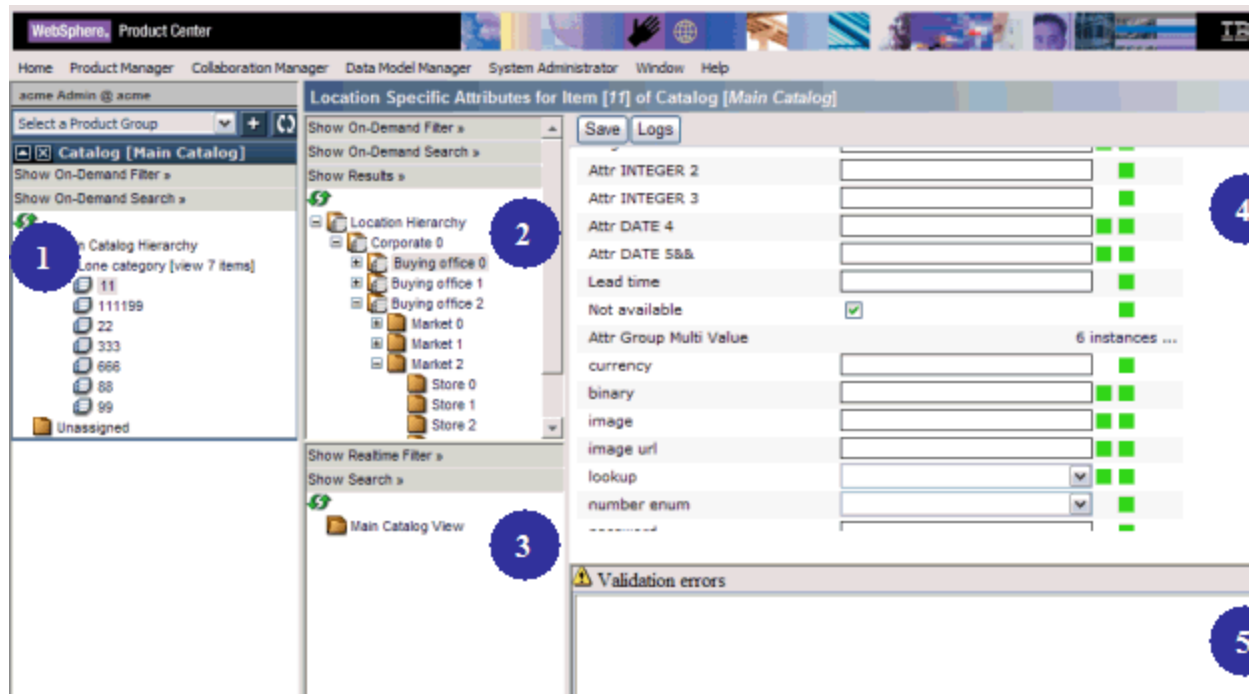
WebSphere. Product Center

IB

Home Product Manager Collaboration Manager Data Model Manager System Administrator Window Help

acme Admin @ acme

Select a Product Group

Catalog [Main Catalog]

Show On-Demand Filter »

Show On-Demand Search »

1

n Catalog Hierarchy

Lone category [view 7 items]

11

111199

22

333

666

88

99

Unassigned

Location Specific Attributes for Item [11] of Catalog [Main Catalog]

Show On-Demand Filter »

Show On-Demand Search »

Show Results »

2

Location Hierarchy

Corporate 0

Buying office 0

Buying office 1

Buying office 2

Market 0

Market 1

Market 2

Store 0

Store 1

Store 2

Show Realtime Filter »

Show Search »

3

Main Catalog View

Save Logs

Attr INTEGER 2

Attr INTEGER 3

Attr DATE 4

Attr DATE 5&&

Lead time

Not available

Attr Group Multi Value 6 instances ...

currency

binary

image

image url

lookup

number enum

4

Validation errors

5